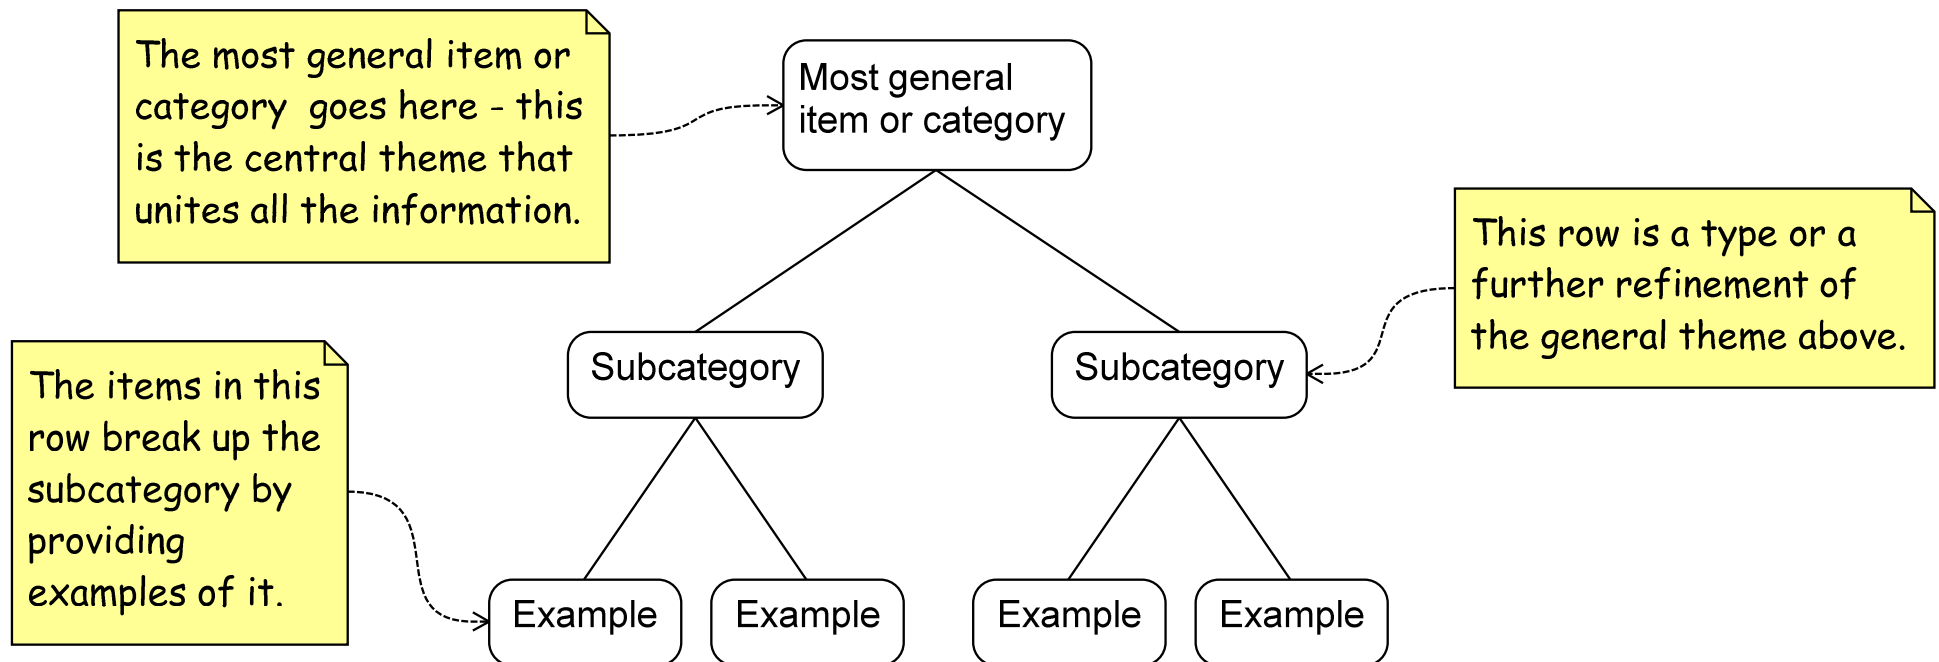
The most general item or category goes here - this is the central theme that unites all the information.

Most general item or category

This row is a type or a further refinement of the general theme above.

Subcategory

Subcategory

The items in this row break up the subcategory by providing examples of it.

Example

Example

Example

Example